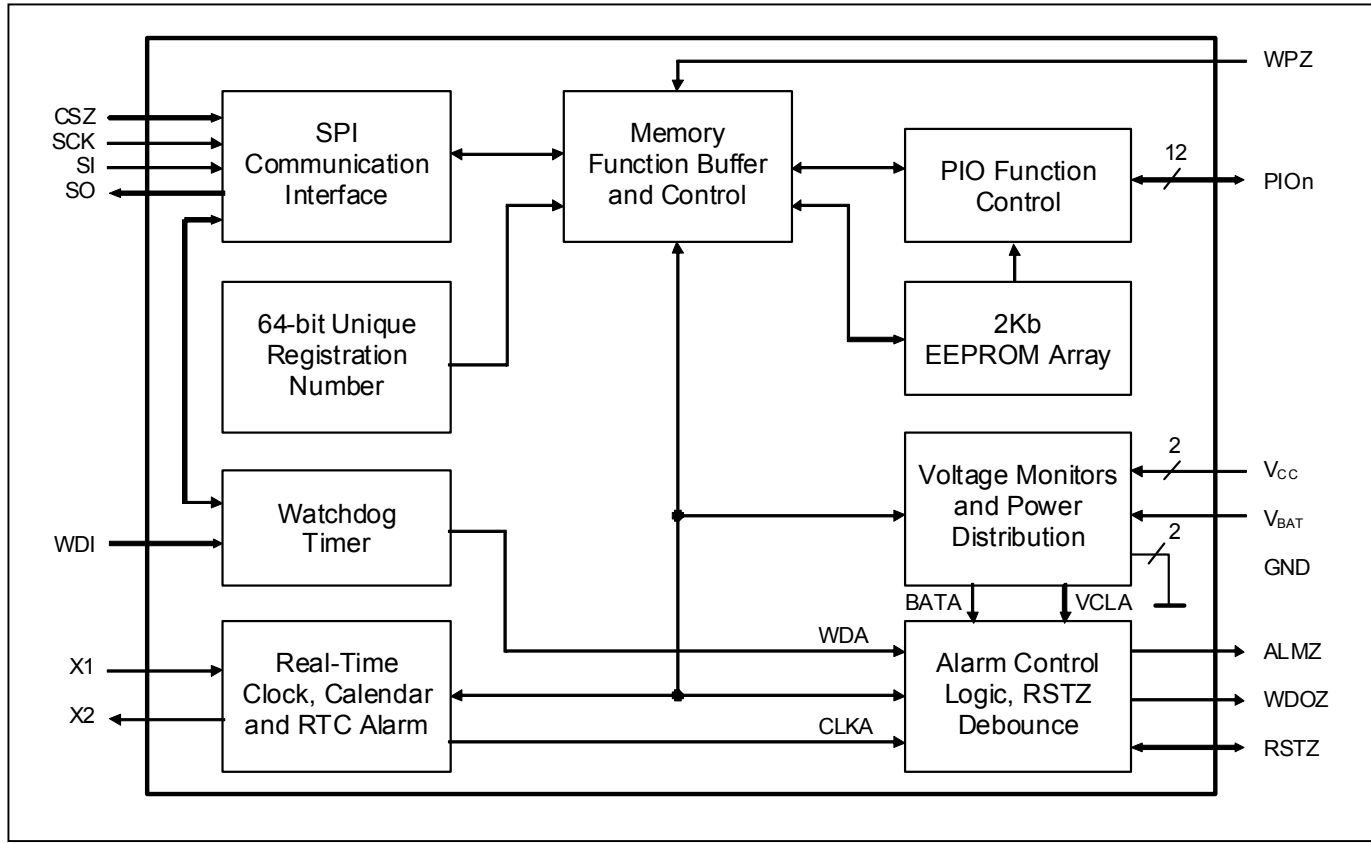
WPZ

CSZ
SCK
SI
SO

SPI Communication Interface

Memory Function Buffer and Control

PIO Function Control

12

PIOn

64-bit Unique Registration Number

2Kb EEPROM Array

Voltage Monitors and Power Distribution

2

$V_{CC}$

$V_{BAT}$

2

GND

WDI

Watchdog Timer

BATA

VCLA

WDA

X1

X2

Real-Time Clock, Calendar and RTC Alarm

Alarm Control Logic, RSTZ Debounce

ALMZ

WDOZ

RSTZ

CLKA